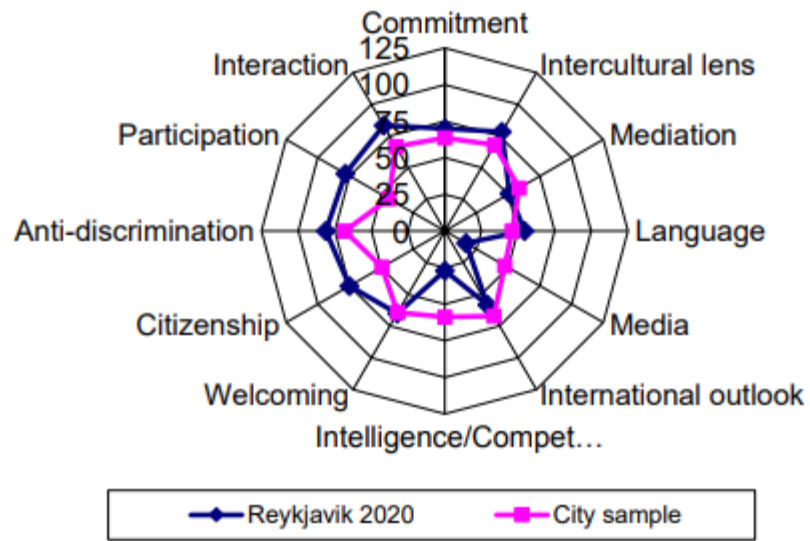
Commitment
125
100
75
50
25
0
Intercultural lens
Mediation
Language
Media
International outlook
Intelligence/Compet…
Welcoming
Citizenship
Anti-discrimination
Participation
Interaction

Reykjavik 2020
City sample